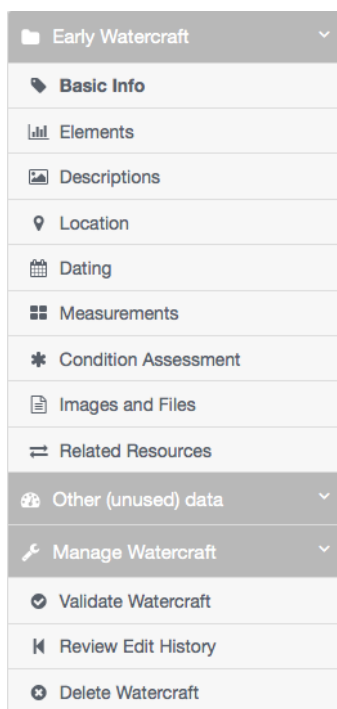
Early Watercraft

Basic Info

Elements

Descriptions

Location

Dating

Measurements

Condition Assessment

Images and Files

Related Resources

Other (unused) data

Manage Watercraft

Validate Watercraft

Review Edit History

Delete Watercraft